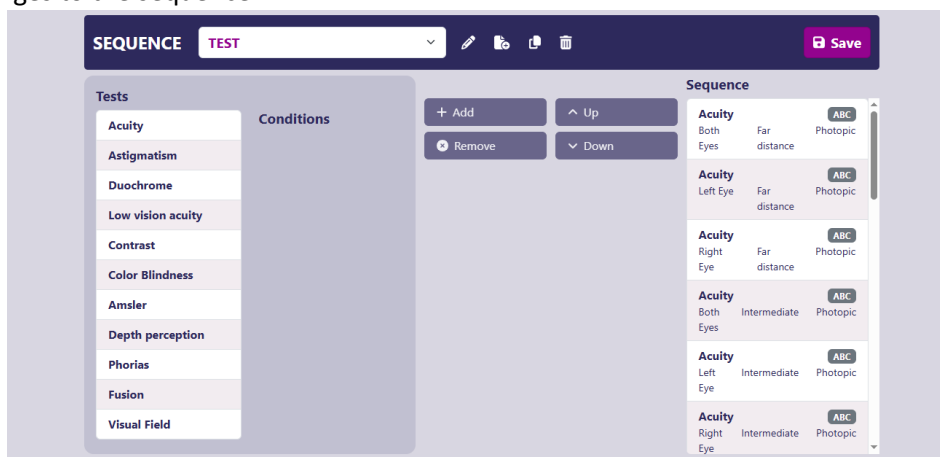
SEQUENCE TEST

Save

Tests

Acuity
Astigmatism
Duochrome
Low vision acuity
Contrast
Color Blindness
Amsler
Depth perception
Phorias
Fusion
Visual Field

Conditions

+ Add
^ Up
Remove
Down

Sequence

Acuity ABC
Both Eyes Far distance Photopic

Acuity ABC
Left Eye Far distance Photopic

Acuity ABC
Right Eye Far distance Photopic

Acuity ABC
Both Eyes Intermediate Photopic

Acuity ABC
Left Eye Intermediate Photopic

Acuity ABC
Right Eye Intermediate Photopic